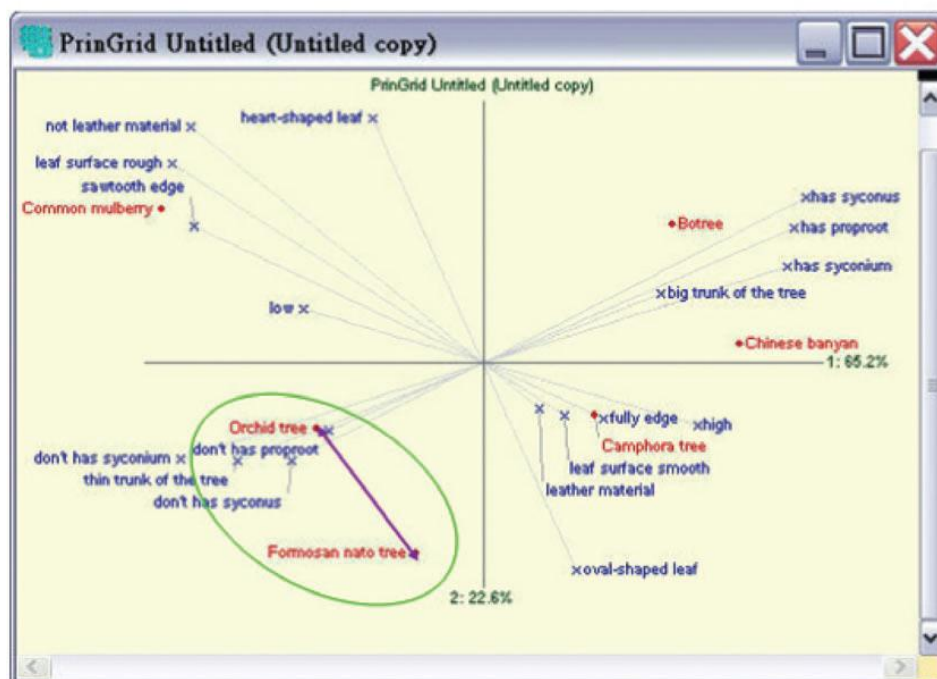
PrinGrid Untitled (Untitled copy)

PrinGrid Untitled (Untitled copy)

not leather material ×
heart-shaped leaf ×
leaf surface rough ×
sawtooth edge
Common mulberry •
×

×has syconus
•Botree
×has proproot
×has syconium
×big trunk of the tree
low ×

•Chinese banyan
1: 65.2%

Orchid tree
don't has proproot
don't has syconium ×
thin trunk of the tree
don't has syconus

× × •×fully edge ×high
Camphora tree
leaf surface smooth
leather material

Formosan nato tree

×oval-shaped leaf
2: 22.6%